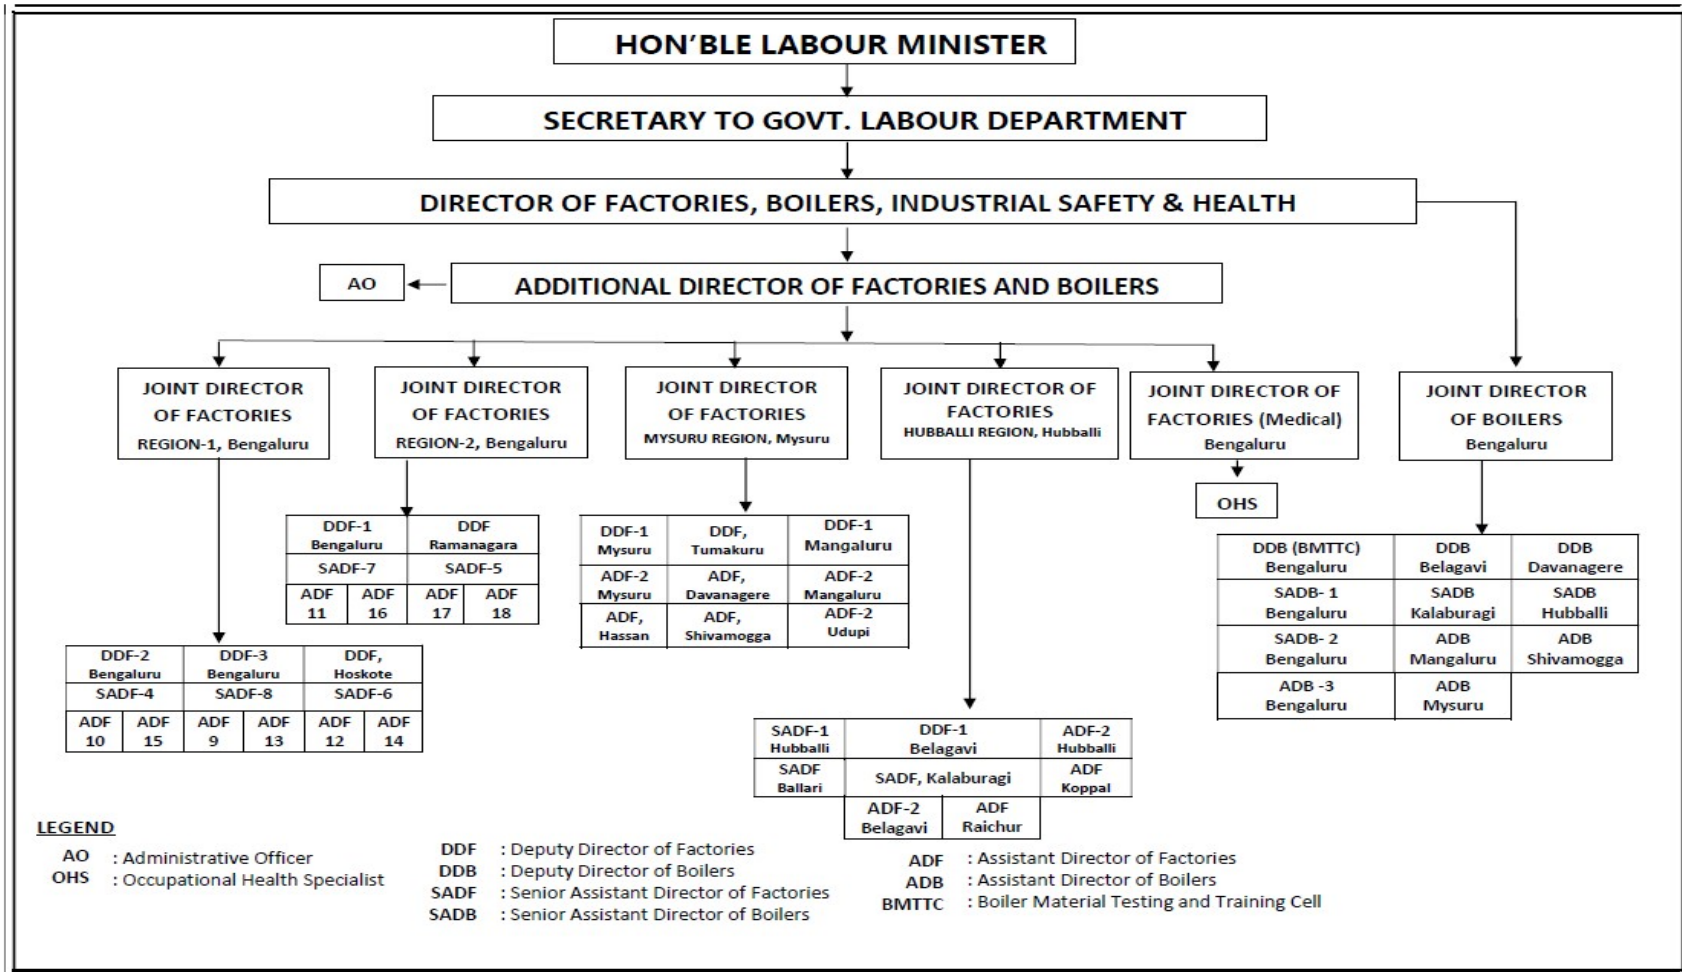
HON'BLE LABOUR MINISTER

SECRETARY TO GOVT. LABOUR DEPARTMENT

DIRECTOR OF FACTORIES, BOILERS, INDUSTRIAL SAFETY & HEALTH

AO

ADDITIONAL DIRECTOR OF FACTORIES AND BOILERS

JOINT DIRECTOR OF FACTORIES REGION-1, Bengaluru

JOINT DIRECTOR OF FACTORIES REGION-2, Bengaluru

JOINT DIRECTOR OF FACTORIES MYSURU REGION, Mysuru

JOINT DIRECTOR OF FACTORIES HUBBALLI REGION, Hubballi

JOINT DIRECTOR OF FACTORIES (Medical) Bengaluru

JOINT DIRECTOR OF BOILERS Bengaluru

OHS

| DDF-1 Bengaluru | | DDF Ramanagara | |
|---|---|---|---|
| SADF-7 | | SADF-5 | |
| ADF 11 | ADF 16 | ADF 17 | ADF 18 |

| DDF-1 Mysuru | DDF, Tumakuru | DDF-1 Mangaluru |
|---|---|---|
| ADF-2 Mysuru | ADF, Davanagere | ADF-2 Mangaluru |
| ADF, Hassan | ADF, Shivamogga | ADF-2 Udupi |

| DDB (BMTTC) Bengaluru | DDB Belagavi | DDB Davanagere |
|---|---|---|
| SADB- 1 Bengaluru | SADB Kalaburagi | SADB Hubballi |
| SADB- 2 Bengaluru | ADB Mangaluru | ADB Shivamogga |
| ADB -3 Bengaluru | ADB Mysuru | |

| DDF-2 Bengaluru | | DDF-3 Bengaluru | | DDF, Hoskote | |
|---|---|---|---|---|---|
| SADF-4 | | SADF-8 | | SADF-6 | |
| ADF 10 | ADF 15 | ADF 9 | ADF 13 | ADF 12 | ADF 14 |

| SADF-1 Hubballi | DDF-1 Belagavi | ADF-2 Hubballi |
|---|---|---|
| SADF Ballari | SADF, Kalaburagi | ADF Koppal |
| | ADF-2 Belagavi / ADF Raichur | |

LEGEND
AO : Administrative Officer
OHS : Occupational Health Specialist

DDF : Deputy Director of Factories
DDB : Deputy Director of Boilers
SADF : Senior Assistant Director of Factories
SADB : Senior Assistant Director of Boilers

ADF : Assistant Director of Factories
ADB : Assistant Director of Boilers
BMTTC : Boiler Material Testing and Training Cell